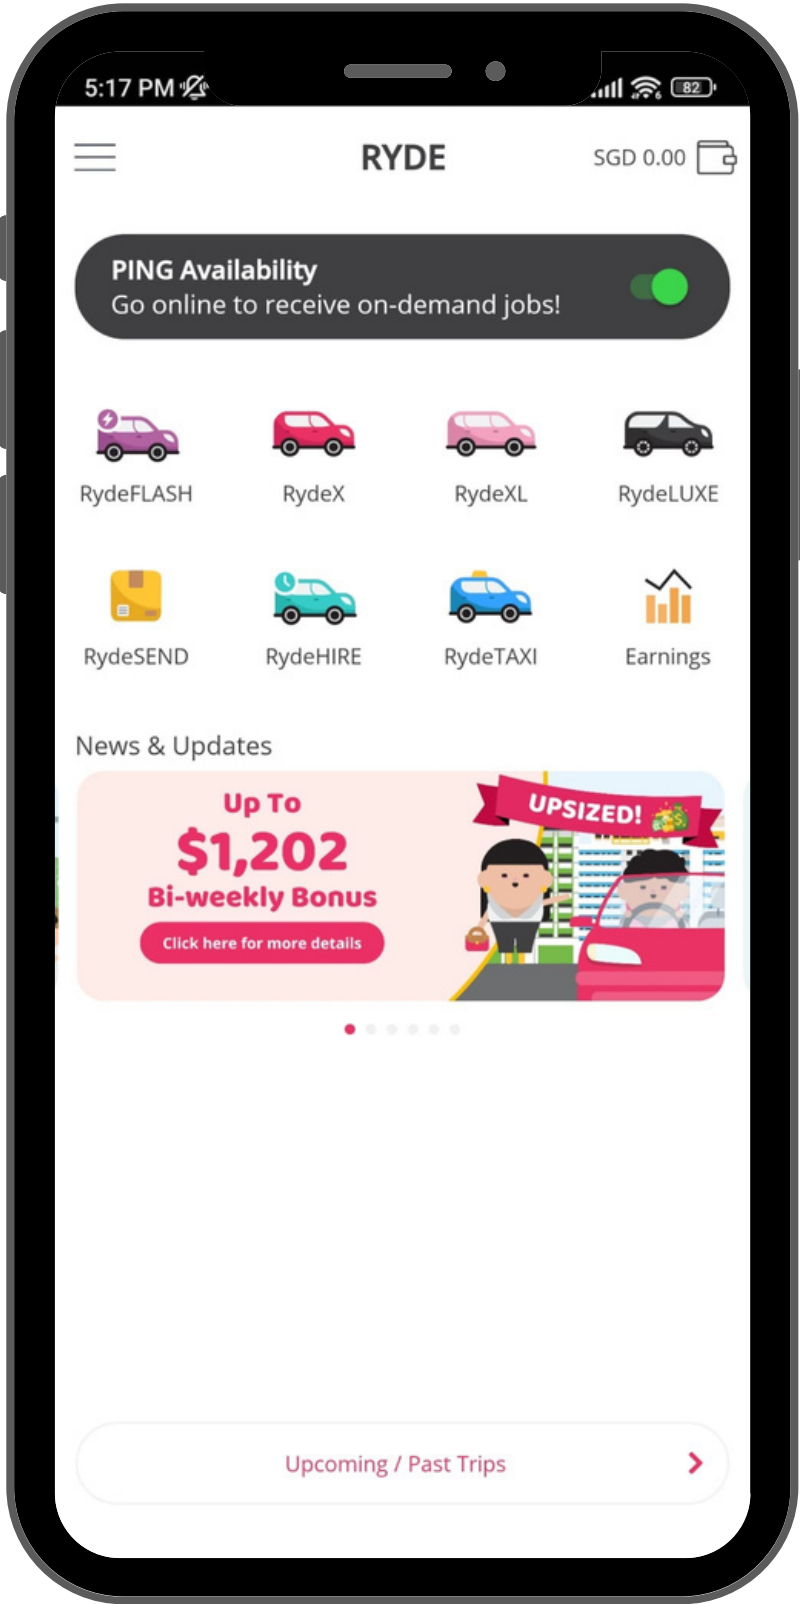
5:17 PM

82

RYDE

SGD 0.00

PING Availability
Go online to receive on-demand jobs!

RydeFLASH

RydeX

RydeXL

RydeLUXE

RydeSEND

RydeHIRE

RydeTAXI

Earnings

News & Updates

Up To
$1,202
Bi-weekly Bonus
Click here for more details

UPSIZED!

Upcoming / Past Trips